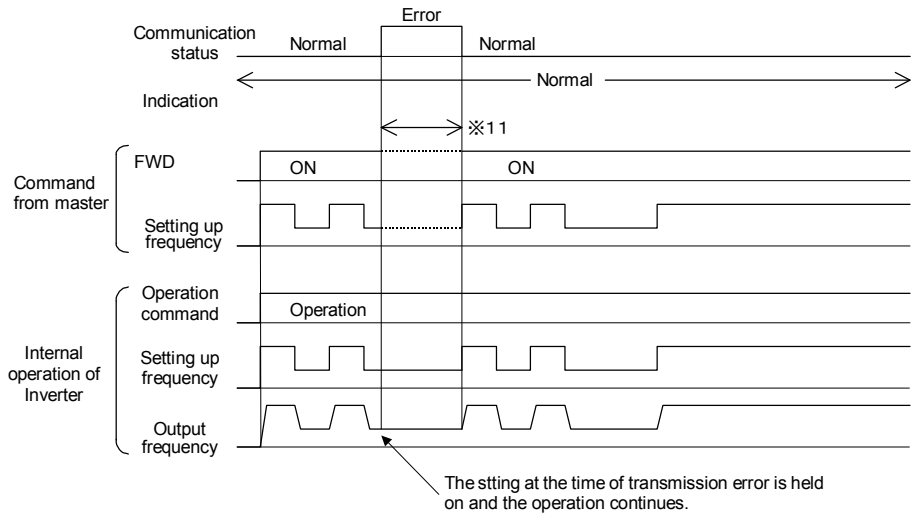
Error

Communication status

Normal

Normal

Normal

Indication

※11

FWD

ON

ON

Command from master

Setting up frequency

Operation command

Operation

Internal operation of Inverter

Setting up frequency

Output frequency

The stting at the time of transmission error is held on and the operation continues.